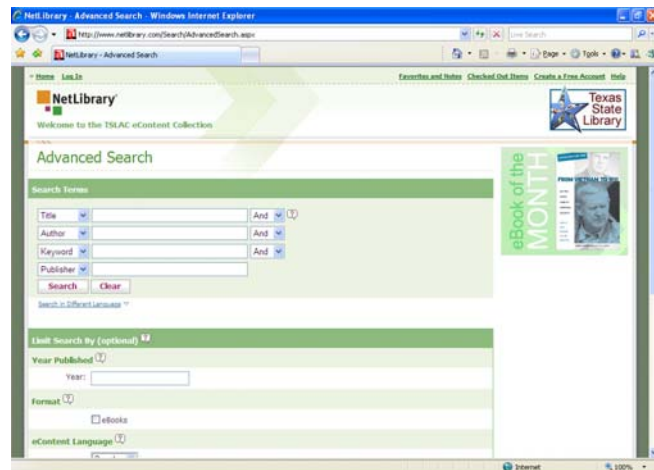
NetLibrary - Advanced Search - Windows Internet Explorer

http://www.netlibrary.com/Search/AdvancedSearch.aspx

Live Search

NetLibrary - Advanced Search

Page · Tools ·

» Home Log In

Favorites and Notes Checked Out Items Create a Free Account Help

NetLibrary

Welcome to the TSLAC eContent Collection

Texas State Library

Advanced Search

Search Terms

Title And

Author And

Keyword And

Publisher

Search Clear

Search in Different Language

eBook of the MONTH

FROM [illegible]

Limit Search By (optional)

Year Published

Year:

Format

eBooks

eContent Language

Internet

100%